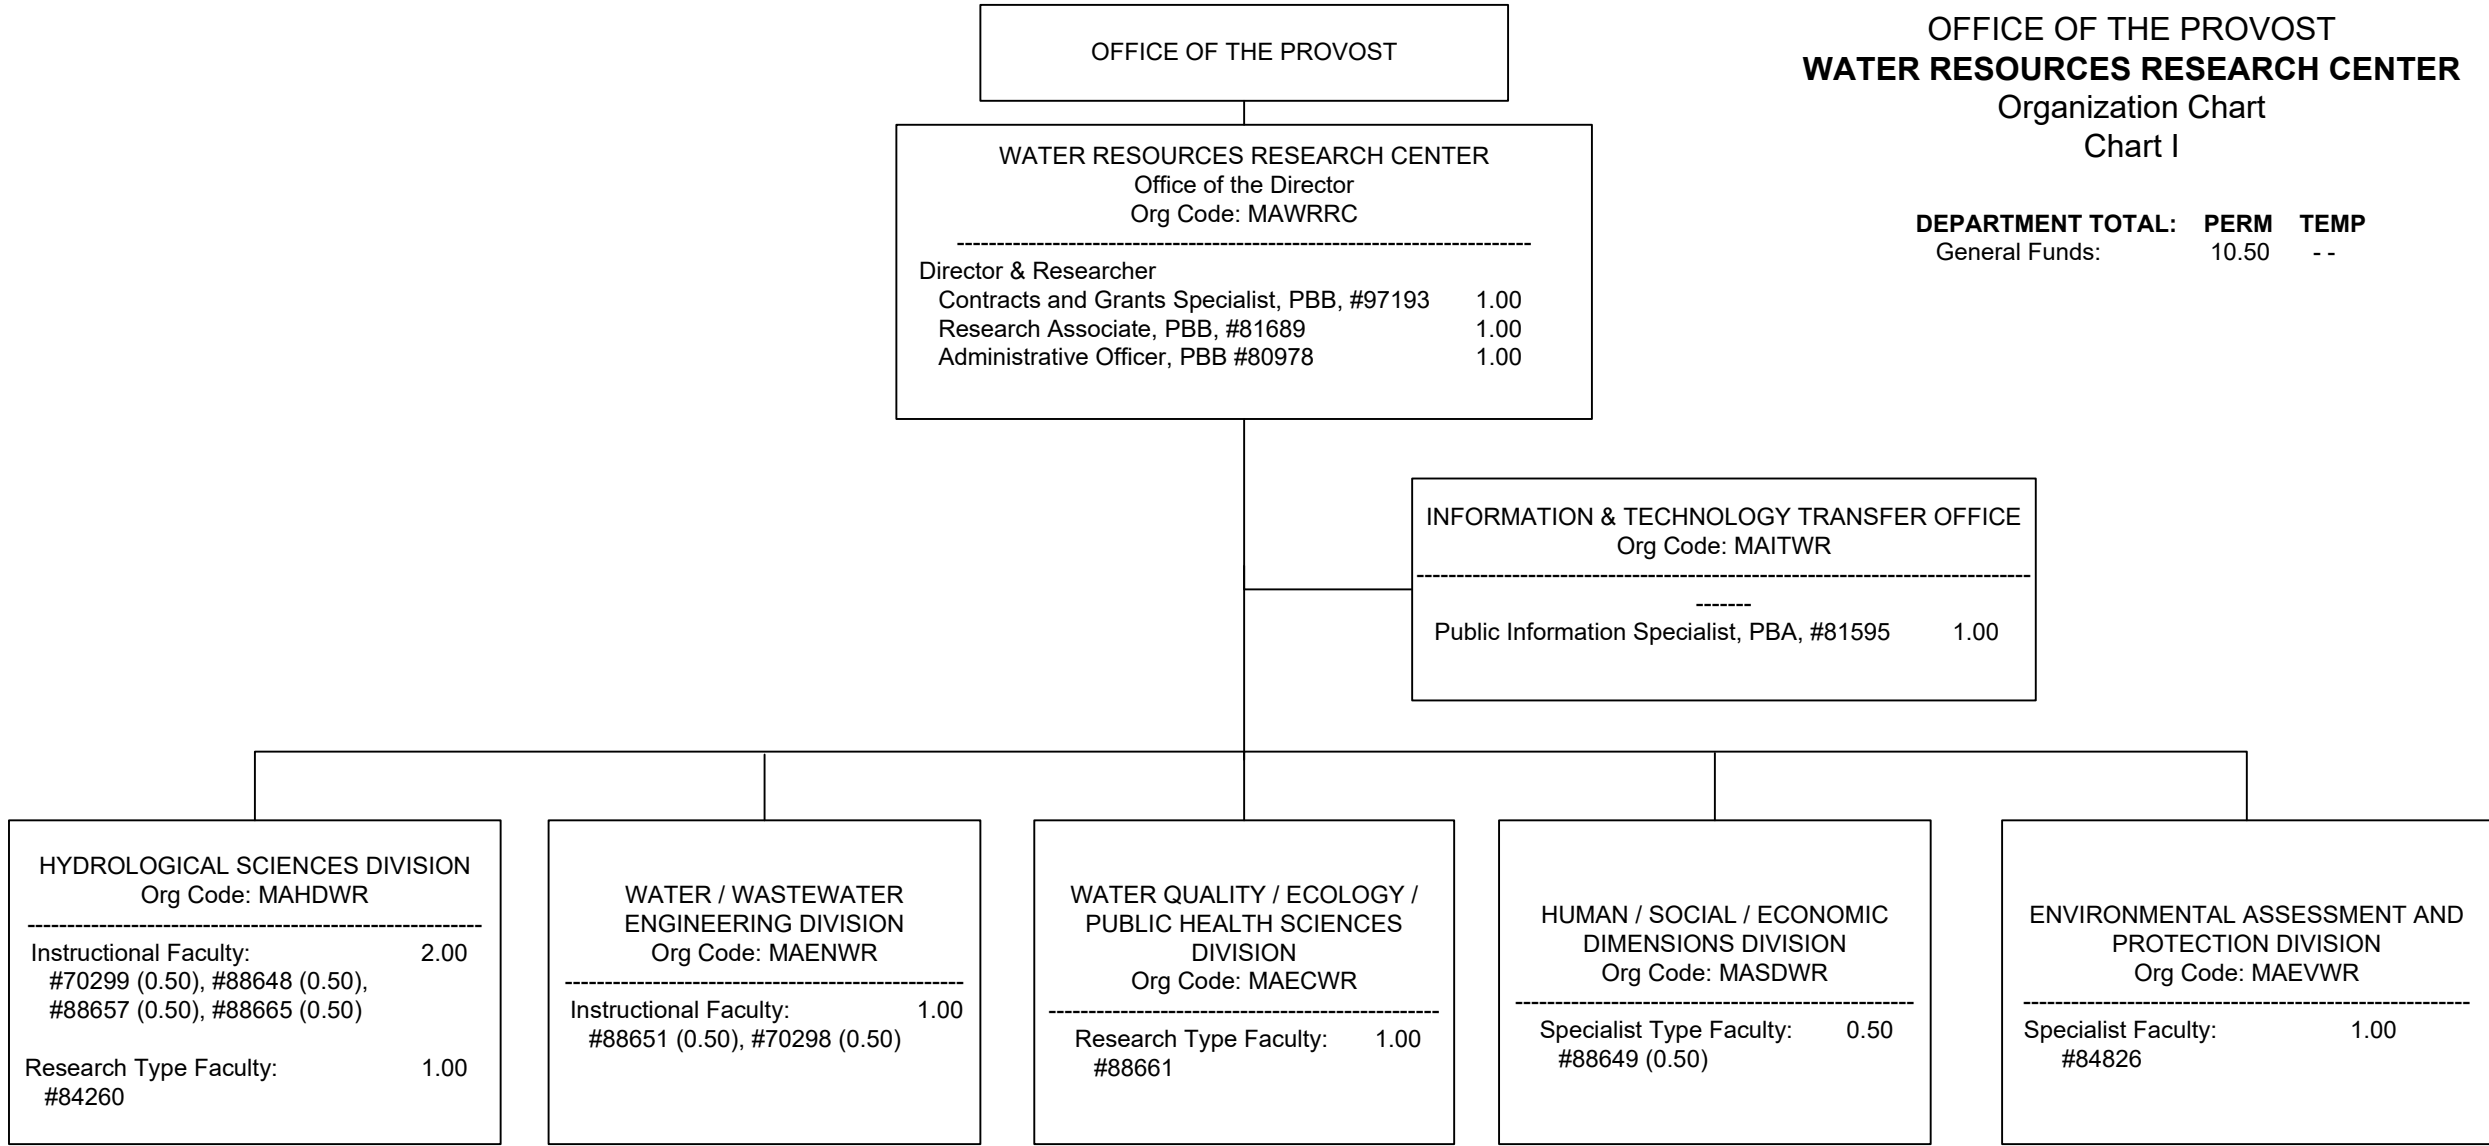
OFFICE OF THE PROVOST
WATER RESOURCES RESEARCH CENTER
Organization Chart
Chart I

| DEPARTMENT TOTAL: | PERM | TEMP |
|---|---|---|
| General Funds: | 10.50 | - - |

OFFICE OF THE PROVOST

WATER RESOURCES RESEARCH CENTER
Office of the Director
Org Code: MAWRRC
--------------------------------------------------------------------------------
Director & Researcher
Contracts and Grants Specialist, PBB, #97193 1.00
Research Associate, PBB, #81689 1.00
Administrative Officer, PBB #80978 1.00

INFORMATION & TECHNOLOGY TRANSFER OFFICE
Org Code: MAITWR
--------------------------------------------------------------------------------
-------
Public Information Specialist, PBA, #81595 1.00

HYDROLOGICAL SCIENCES DIVISION
Org Code: MAHDWR
----------------------------------------------------------------
Instructional Faculty: 2.00
#70299 (0.50), #88648 (0.50), #88657 (0.50), #88665 (0.50)

Research Type Faculty: 1.00
#84260

WATER / WASTEWATER ENGINEERING DIVISION
Org Code: MAENWR
----------------------------------------------------------------
Instructional Faculty: 1.00
#88651 (0.50), #70298 (0.50)

WATER QUALITY / ECOLOGY / PUBLIC HEALTH SCIENCES DIVISION
Org Code: MAECWR
----------------------------------------------------------------
Research Type Faculty: 1.00
#88661

HUMAN / SOCIAL / ECONOMIC DIMENSIONS DIVISION
Org Code: MASDWR
----------------------------------------------------------------
Specialist Type Faculty: 0.50
#88649 (0.50)

ENVIRONMENTAL ASSESSMENT AND PROTECTION DIVISION
Org Code: MAEVWR
----------------------------------------------------------------
Specialist Faculty: 1.00
#84826